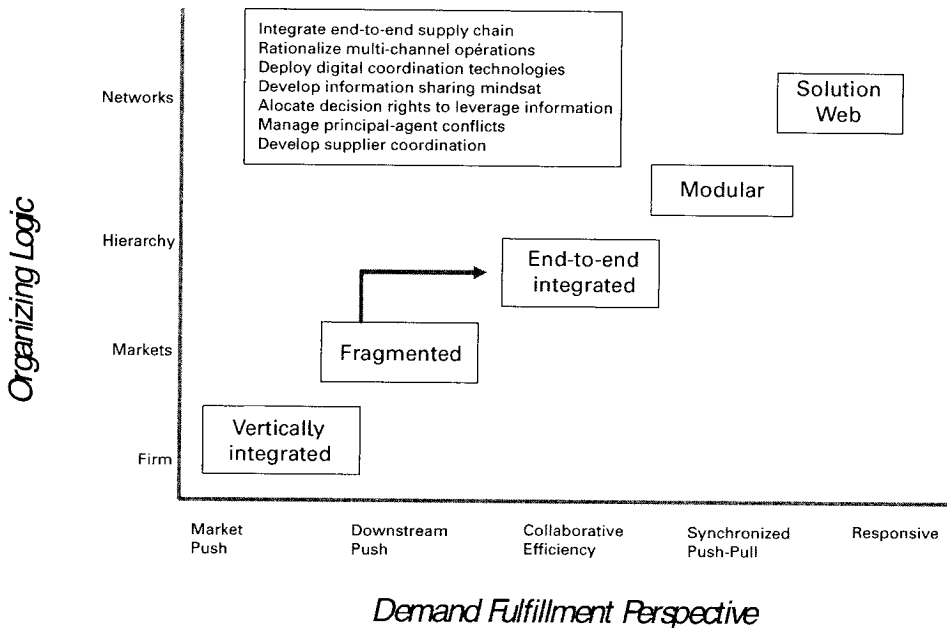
Integrate end-to-end supply chain
Rationalize multi-channel opérations
Deploy digital coordination technologies
Develop information sharing mindsat
Alocate decision rights to leverage information
Manage principal-agent conflicts
Develop supplier coordination

Solution Web

Modular

End-to-end integrated

Fragmented

Vertically integrated

Organizing Logic

Networks

Hierarchy

Markets

Firm

Market Push

Downstream Push

Collaborative Efficiency

Synchronized Push-Pull

Responsive

Demand Fulfillment Perspective